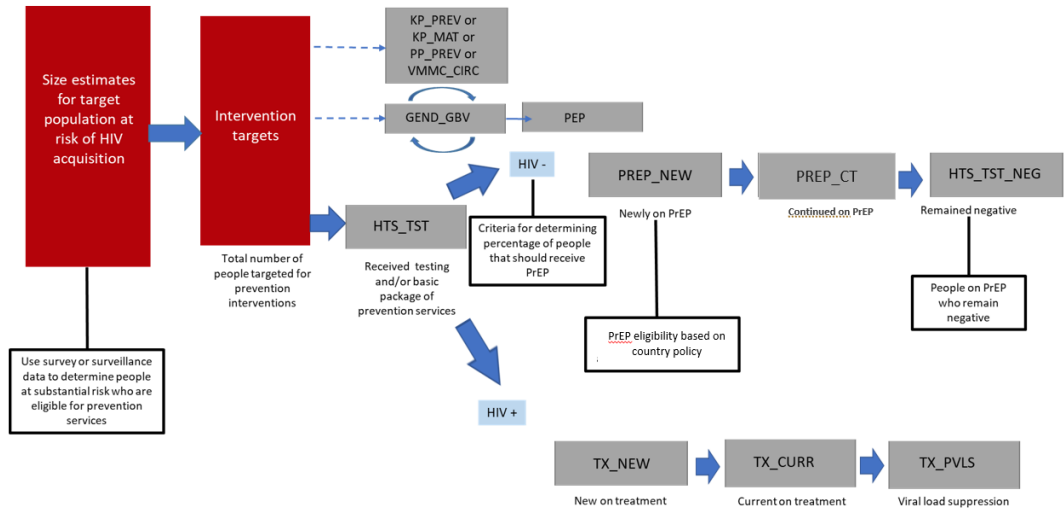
Size estimates for target population at risk of HIV acquisition

Use survey or surveillance data to determine people at substantial risk who are eligible for prevention services

Intervention targets

Total number of people targeted for prevention interventions

KP_PREV or KP_MAT or PP_PREV or VMMC_CIRC

GEND_GBV

PEP

HTS_TST

Received testing and/or basic package of prevention services

HIV -

Criteria for determining percentage of people that should receive PrEP

HIV +

PREP_NEW

Newly on PrEP

PrEP eligibility based on country policy

PREP_CT

Continued on PrEP

HTS_TST_NEG

Remained negative

People on PrEP who remain negative

TX_NEW

New on treatment

TX_CURR

Current on treatment

TX_PVLS

Viral load suppression